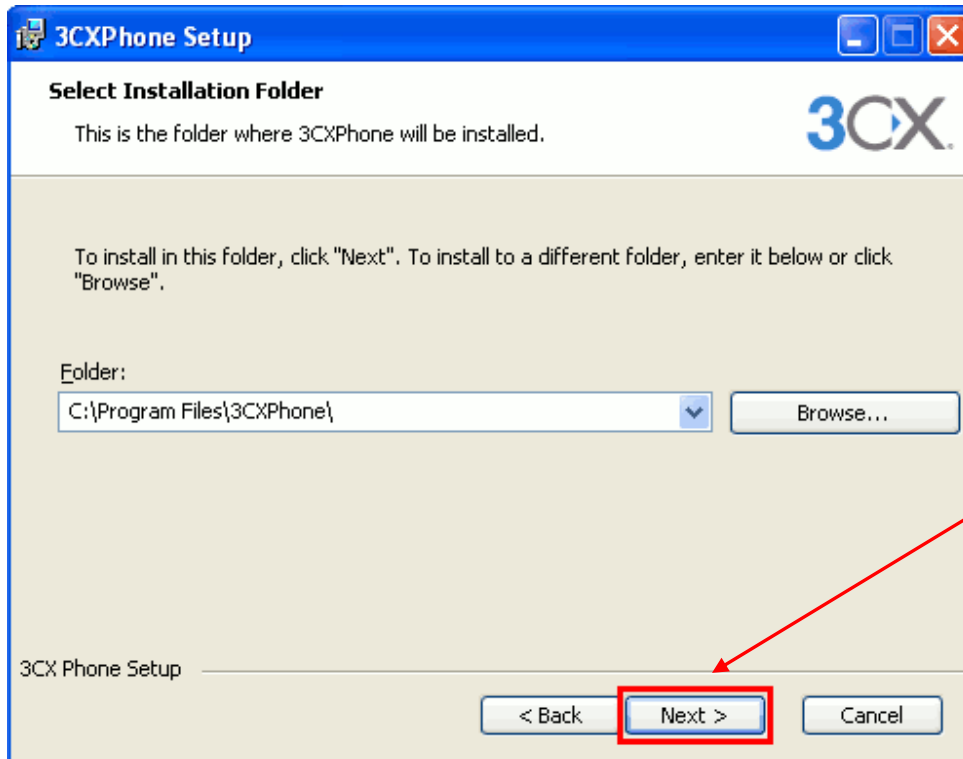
3CXPhone Setup

Select Installation Folder

This is the folder where 3CXPhone will be installed.

3CX.

To install in this folder, click "Next". To install to a different folder, enter it below or click "Browse".

Folder:

C:\Program Files\3CXPhone\

Browse...

3CX Phone Setup

< Back

Next >

Cancel